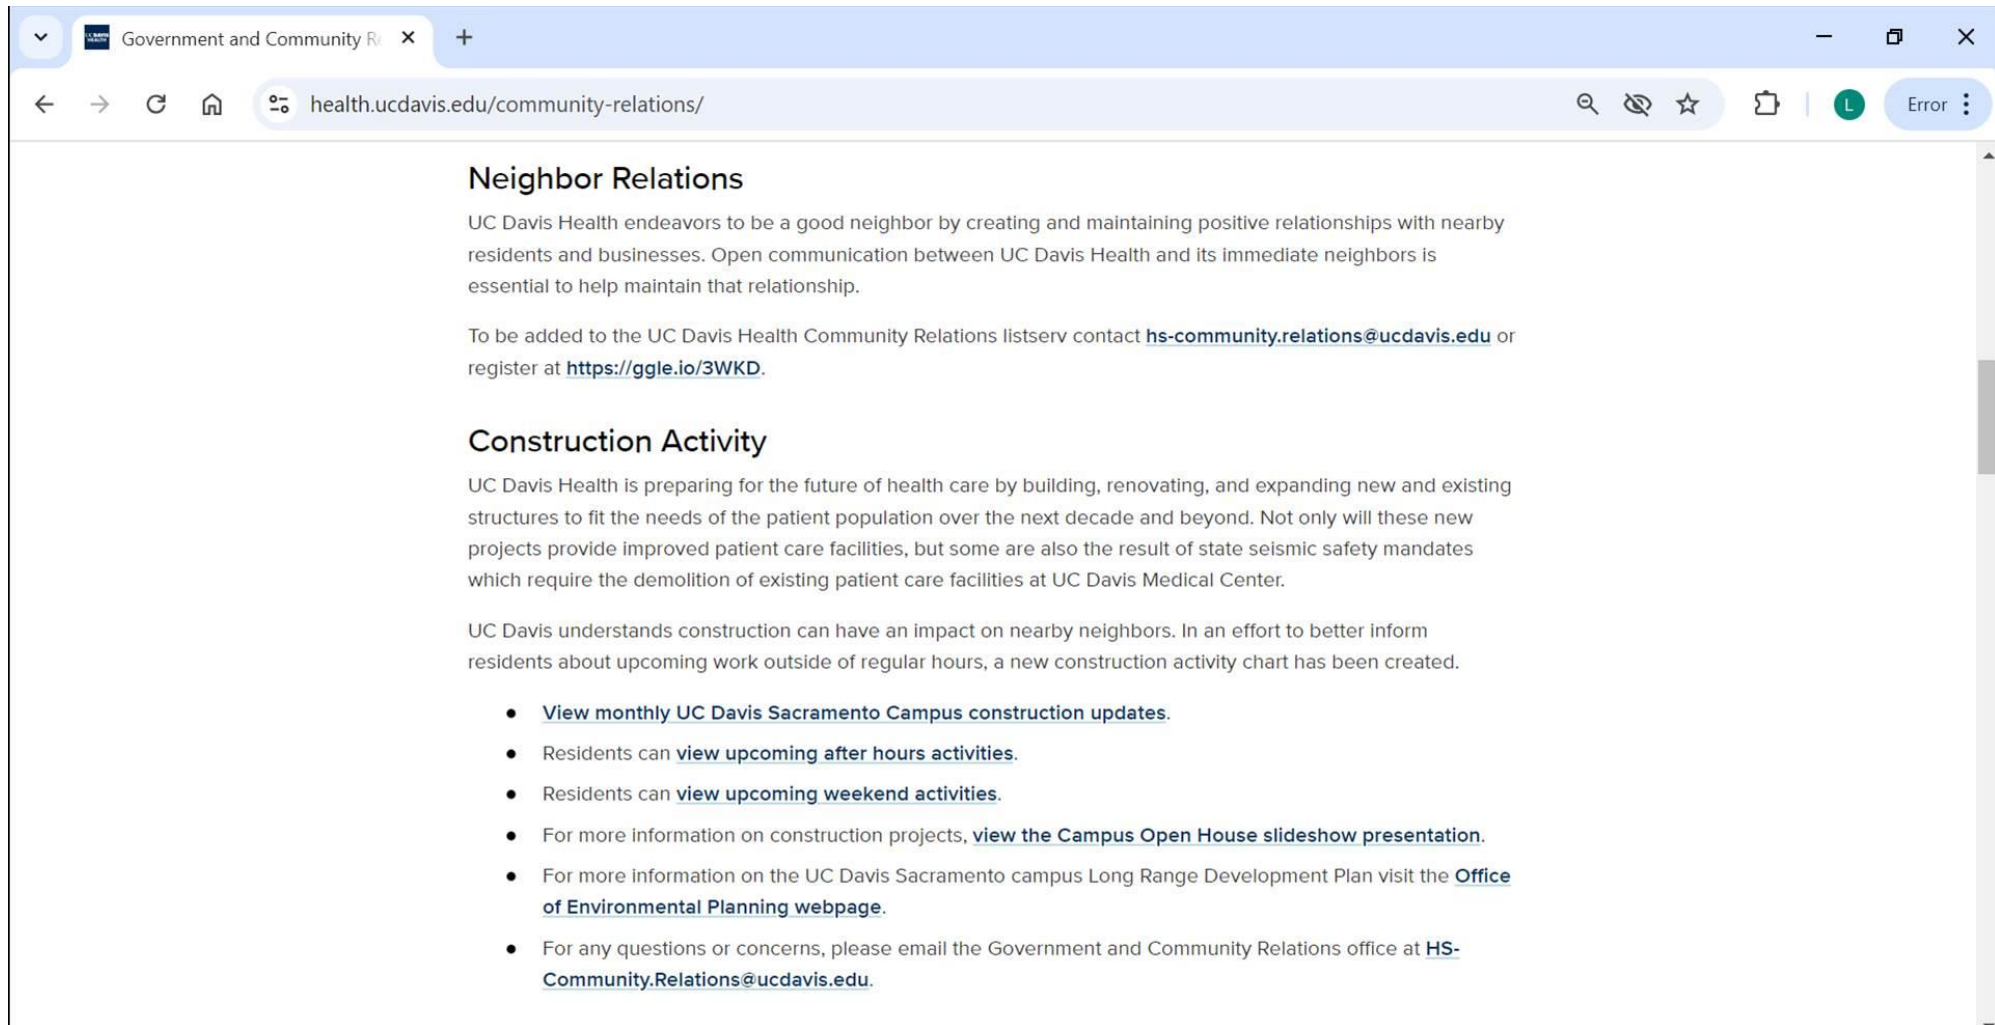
Government and Community R ×

+

health.ucdavis.edu/community-relations/

L

Error

Neighbor Relations

UC Davis Health endeavors to be a good neighbor by creating and maintaining positive relationships with nearby residents and businesses. Open communication between UC Davis Health and its immediate neighbors is essential to help maintain that relationship.

To be added to the UC Davis Health Community Relations listserv contact hs-community.relations@ucdavis.edu or register at https://ggle.io/3WKD.

Construction Activity

UC Davis Health is preparing for the future of health care by building, renovating, and expanding new and existing structures to fit the needs of the patient population over the next decade and beyond. Not only will these new projects provide improved patient care facilities, but some are also the result of state seismic safety mandates which require the demolition of existing patient care facilities at UC Davis Medical Center.

UC Davis understands construction can have an impact on nearby neighbors. In an effort to better inform residents about upcoming work outside of regular hours, a new construction activity chart has been created.

- View monthly UC Davis Sacramento Campus construction updates.
- Residents can view upcoming after hours activities.
- Residents can view upcoming weekend activities.
- For more information on construction projects, view the Campus Open House slideshow presentation.
- For more information on the UC Davis Sacramento campus Long Range Development Plan visit the Office of Environmental Planning webpage.
- For any questions or concerns, please email the Government and Community Relations office at HS-Community.Relations@ucdavis.edu.